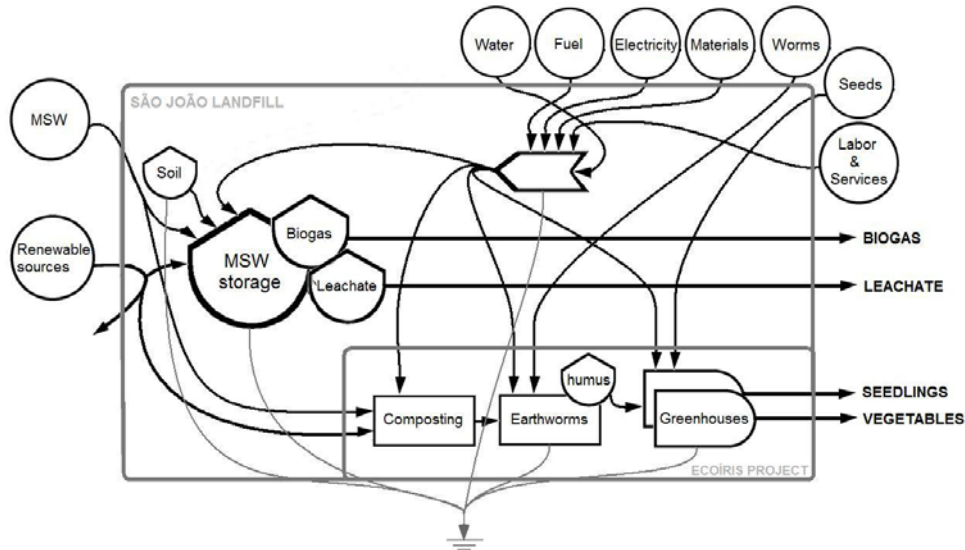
Water

Fuel

Electricity

Materials

Worms

Seeds

Labor & Services

MSW

SÃO JOÃO LANDFILL

Soil

Biogas

MSW storage

Leachate

Renewable sources

BIOGAS

LEACHATE

humus

Composting

Earthworms

Greenhouses

SEEDLINGS

VEGETABLES

ECOÍRIS PROJECT